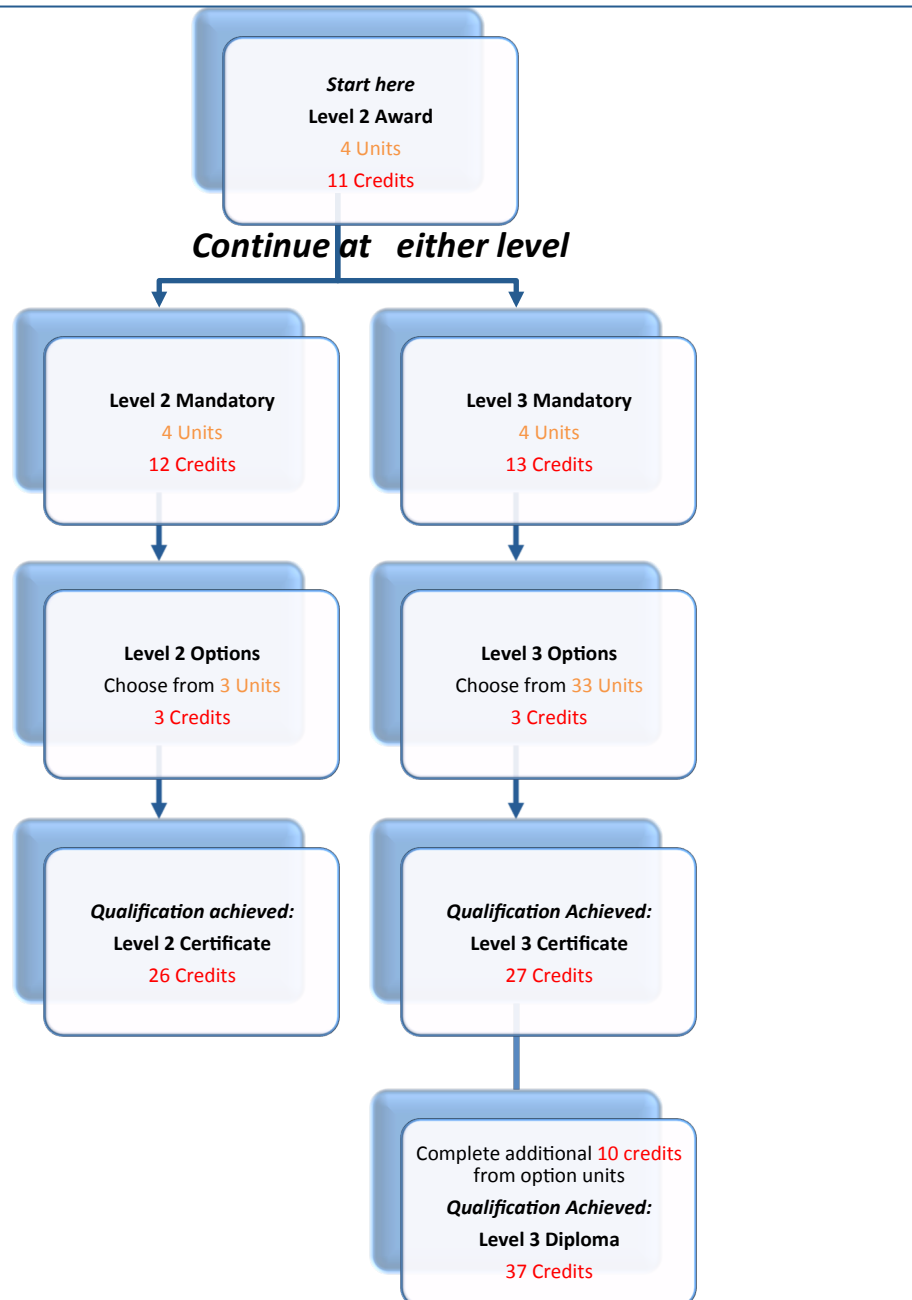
Start here
Level 2 Award
4 Units
11 Credits

Continue at either level

Level 2 Mandatory
4 Units
12 Credits

Level 2 Options
Choose from 3 Units
3 Credits

Qualification achieved:
Level 2 Certificate
26 Credits

Level 3 Mandatory
4 Units
13 Credits

Level 3 Options
Choose from 33 Units
3 Credits

Qualification Achieved:
Level 3 Certificate
27 Credits

Complete additional 10 credits from option units
Qualification Achieved:
Level 3 Diploma
37 Credits